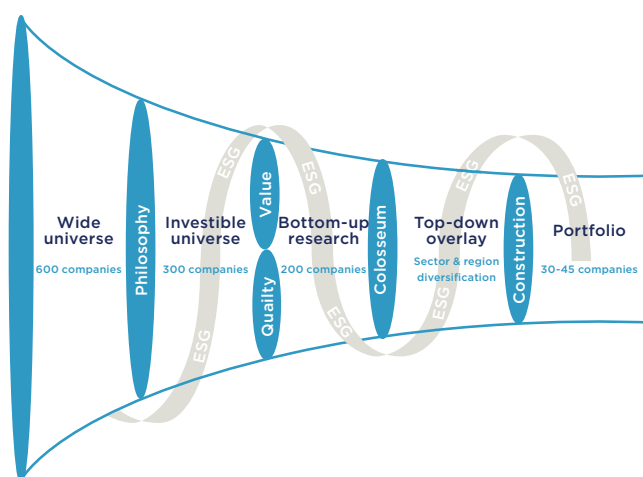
Wide universe
600 companies

Philosophy

Investible universe
300 companies

ESG

Value

Quality

ESG

Bottom-up research
200 companies

ESG

Colosseum

ESG

Top-down overlay
Sector & region diversification

ESG

Construction

ESG

Portfolio
30-45 companies